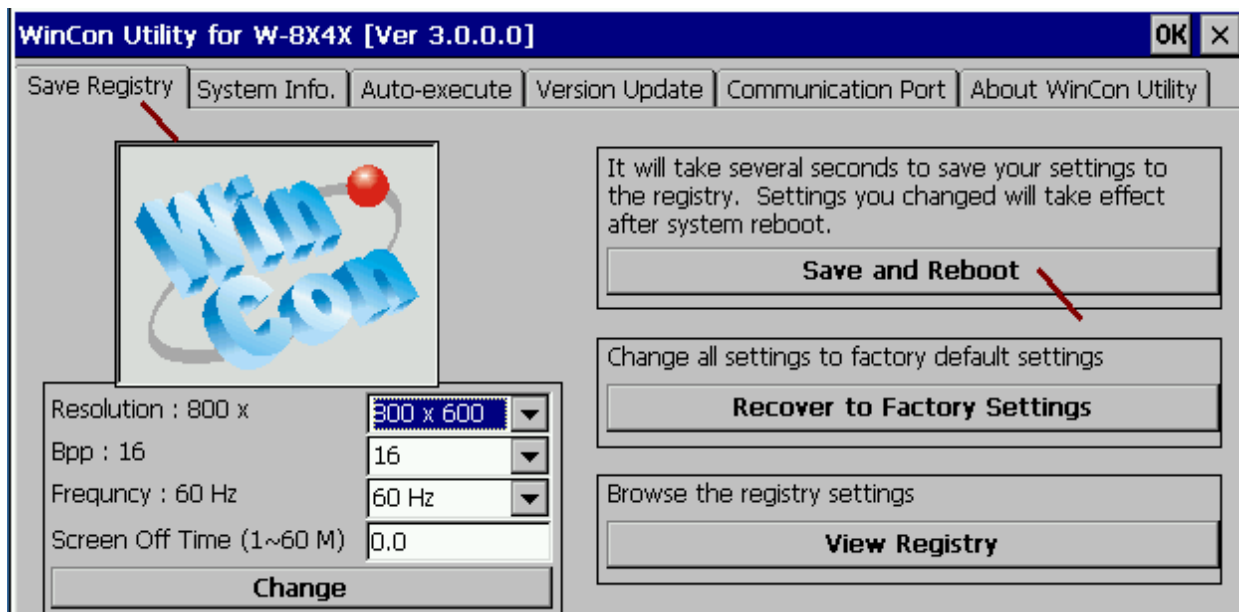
WinCon Utility for W-8X4X [Ver 3.0.0.0]
OK ×

Save Registry | System Info. | Auto-execute | Version Update | Communication Port | About WinCon Utility

Win Con

It will take several seconds to save your settings to the registry. Settings you changed will take effect after system reboot.

Save and Reboot

Change all settings to factory default settings

Recover to Factory Settings

Browse the registry settings

View Registry

Resolution : 800 x
800 x 600
Bpp : 16
16
Frequncy : 60 Hz
60 Hz
Screen Off Time (1~60 M)
0.0
Change